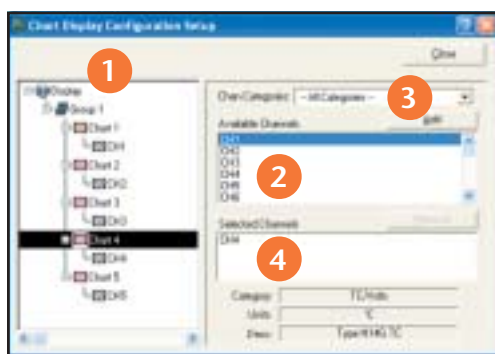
Chart Display Configuration Setup

Close

1

Display
Group 1
Chart 1
CH1
Chart 2
CH2
Chart 3
CH3
Chart 4
CH4
Chart 5
CH5

Chan Categories: --All Categories--

3

Available Channels
Add

CH1
CH2
CH3
CH4
CH5
CH6

2

Selected Channels
Remove

CH4

4

Category
TC/Volts
Units
°C
Desc
Type K HG TC